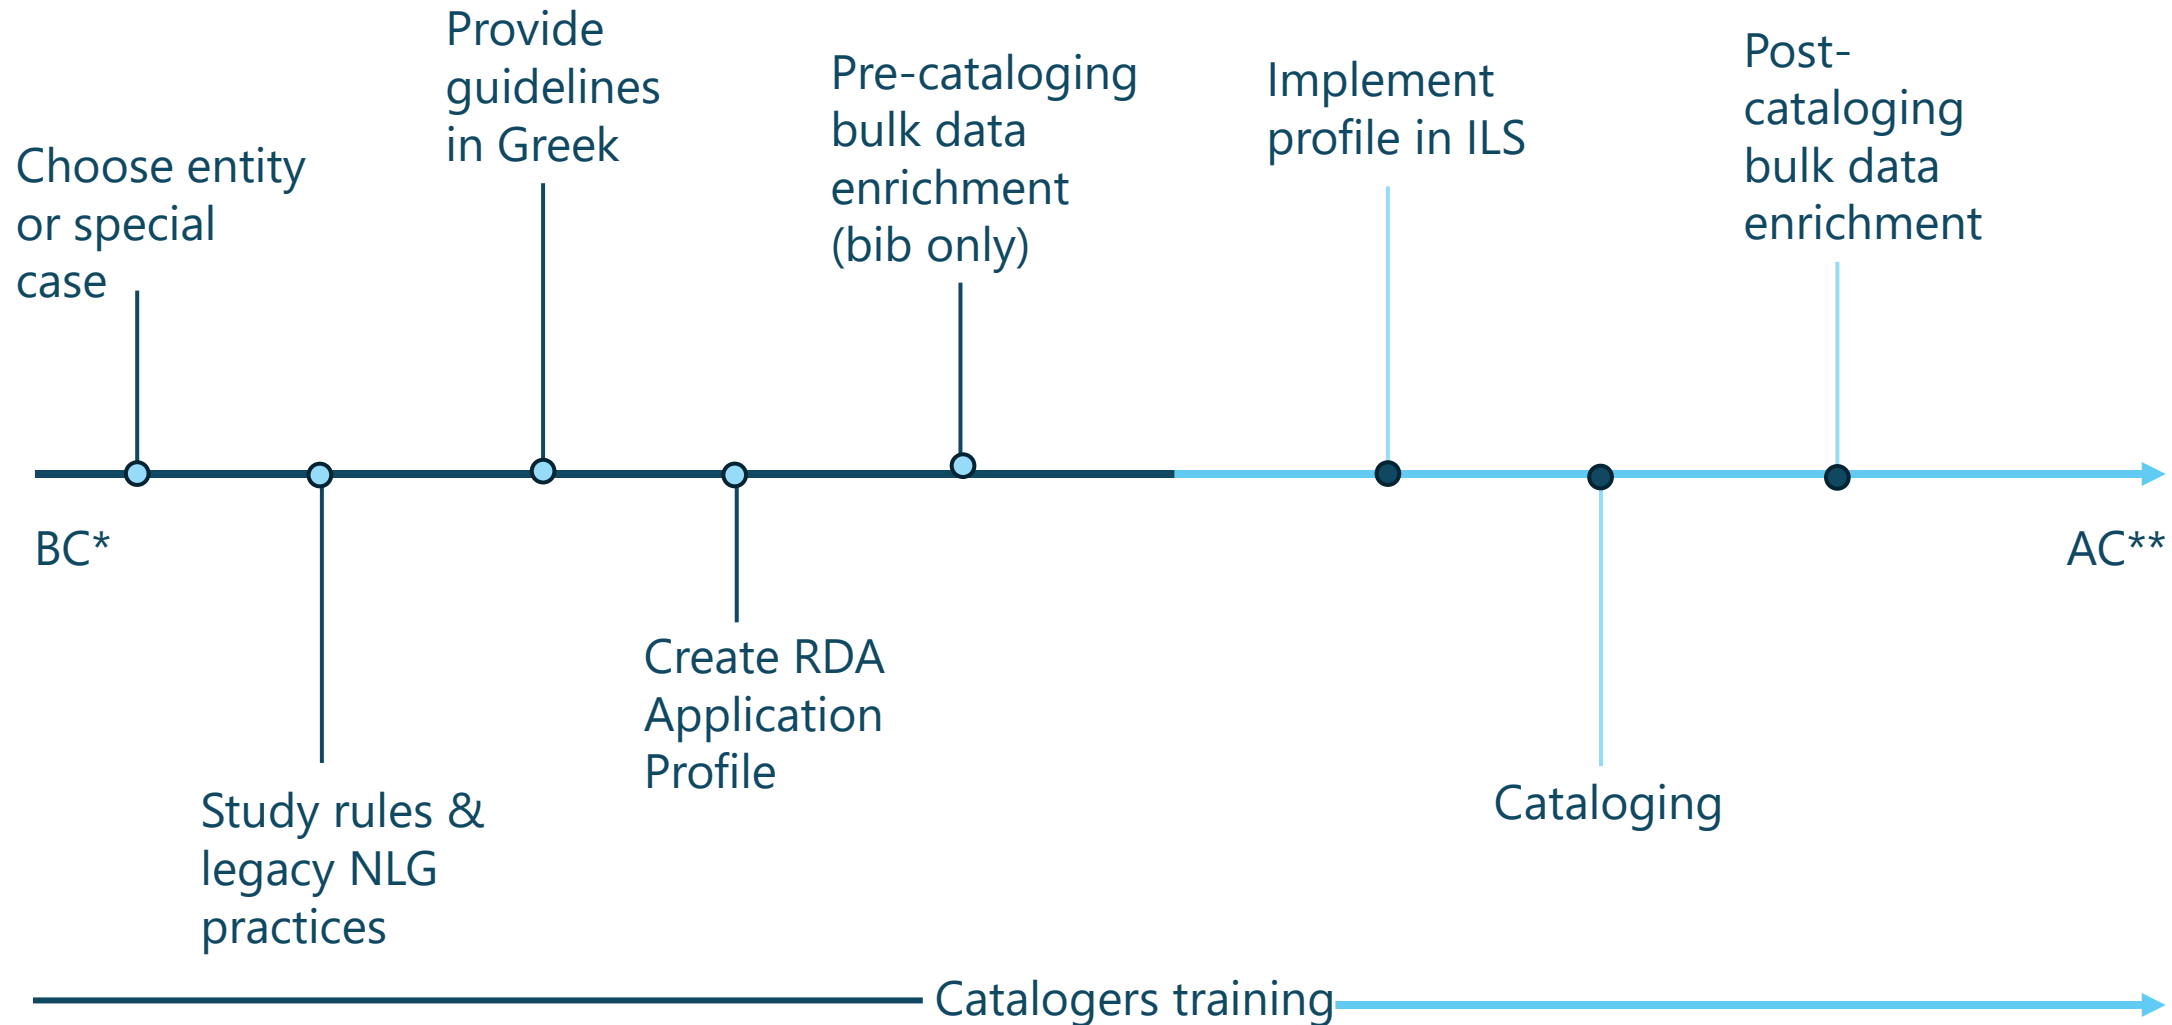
Choose entity or special case

Provide guidelines in Greek

Pre-cataloging bulk data enrichment (bib only)

Implement profile in ILS

Post-cataloging bulk data enrichment

BC*

AC**

Study rules & legacy NLG practices

Create RDA Application Profile

Cataloging

Catalogers training